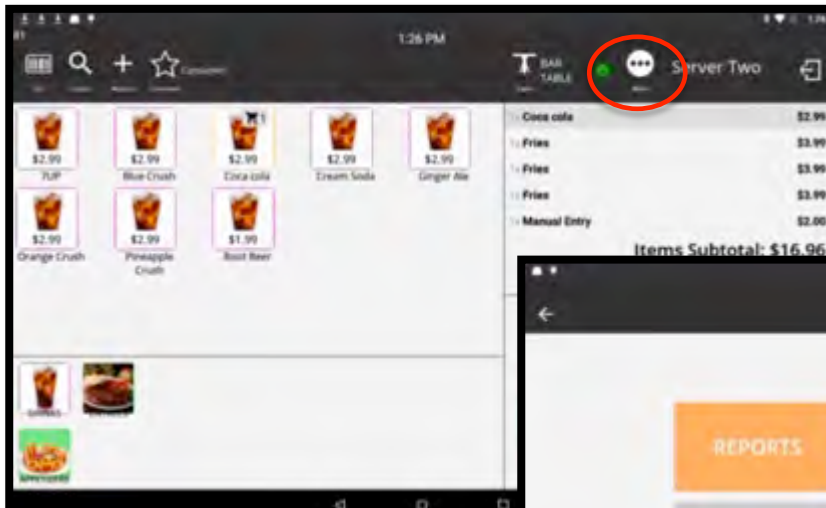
1:26 PM

BAR TABLE

Server Two

$2.99
7UP

$2.99
Blue Crush

$2.99
Coca cola

$2.99
Cream Soda

$2.99
Ginger Ale

$2.99
Orange Crush

$2.99
Pineapple Crush

$1.99
Root Beer

DRINKS

| | |
|---|---|
| Coca cola | $2.99 |
| Fries | $3.99 |
| Fries | $3.99 |
| Fries | $3.99 |
| Manual Entry | $2.00 |

Items Subtotal: $16.96

REPORTS